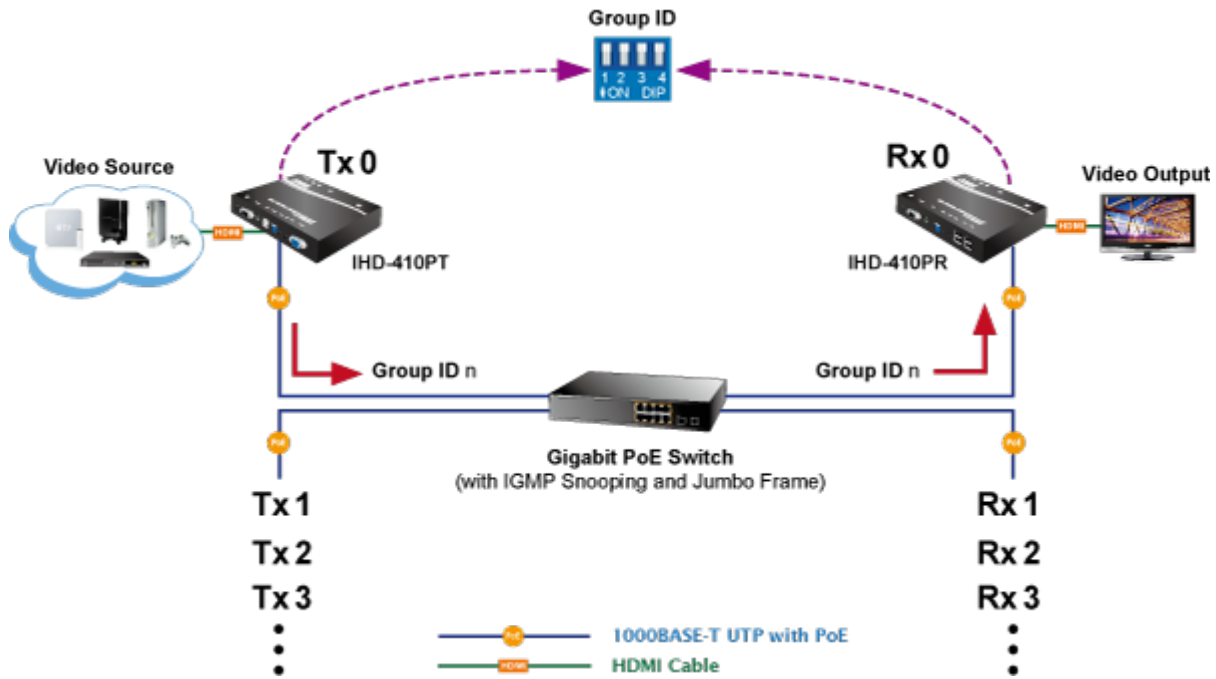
Group ID

1 2 3 4
ON DIP

Video Source

HDMI

Tx 0

IHD-410PT

PoE

Group ID n

Rx 0

Video Output

HDMI

IHD-410PR

PoE

Group ID n

PoE

PoE

Gigabit PoE Switch
(with IGMP Snooping and Jumbo Frame)

Tx 1
Tx 2
Tx 3

Rx 1
Rx 2
Rx 3

PoE 1000BASE-T UTP with PoE

HDMI HDMI Cable